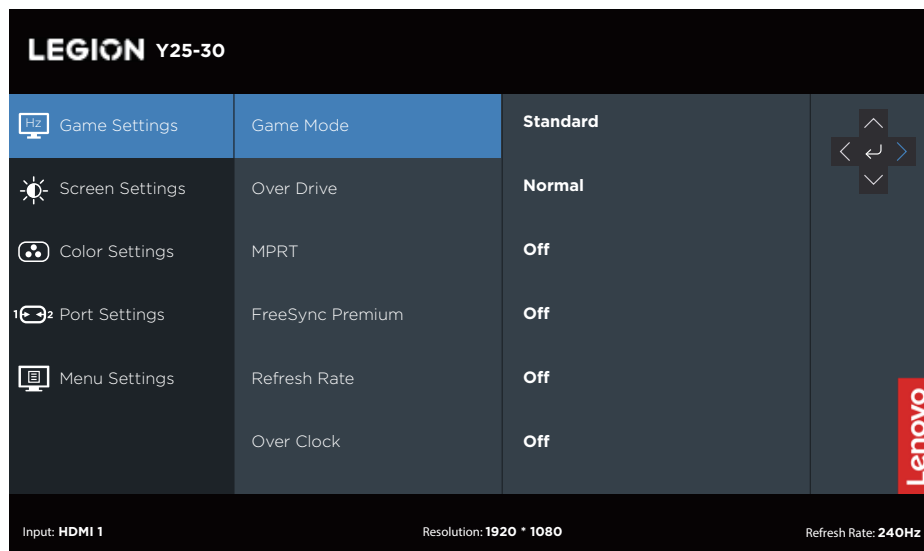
LEGION Y25-30

Hz Game Settings

Screen Settings

Color Settings

1 2 Port Settings

Menu Settings

| Game Mode | Standard |
|---|---|
| Over Drive | Normal |
| MPRT | Off |
| FreeSync Premium | Off |
| Refresh Rate | Off |
| Over Clock | Off |

Lenovo

Input: HDMI 1

Resolution: 1920 * 1080

Refresh Rate: 240Hz